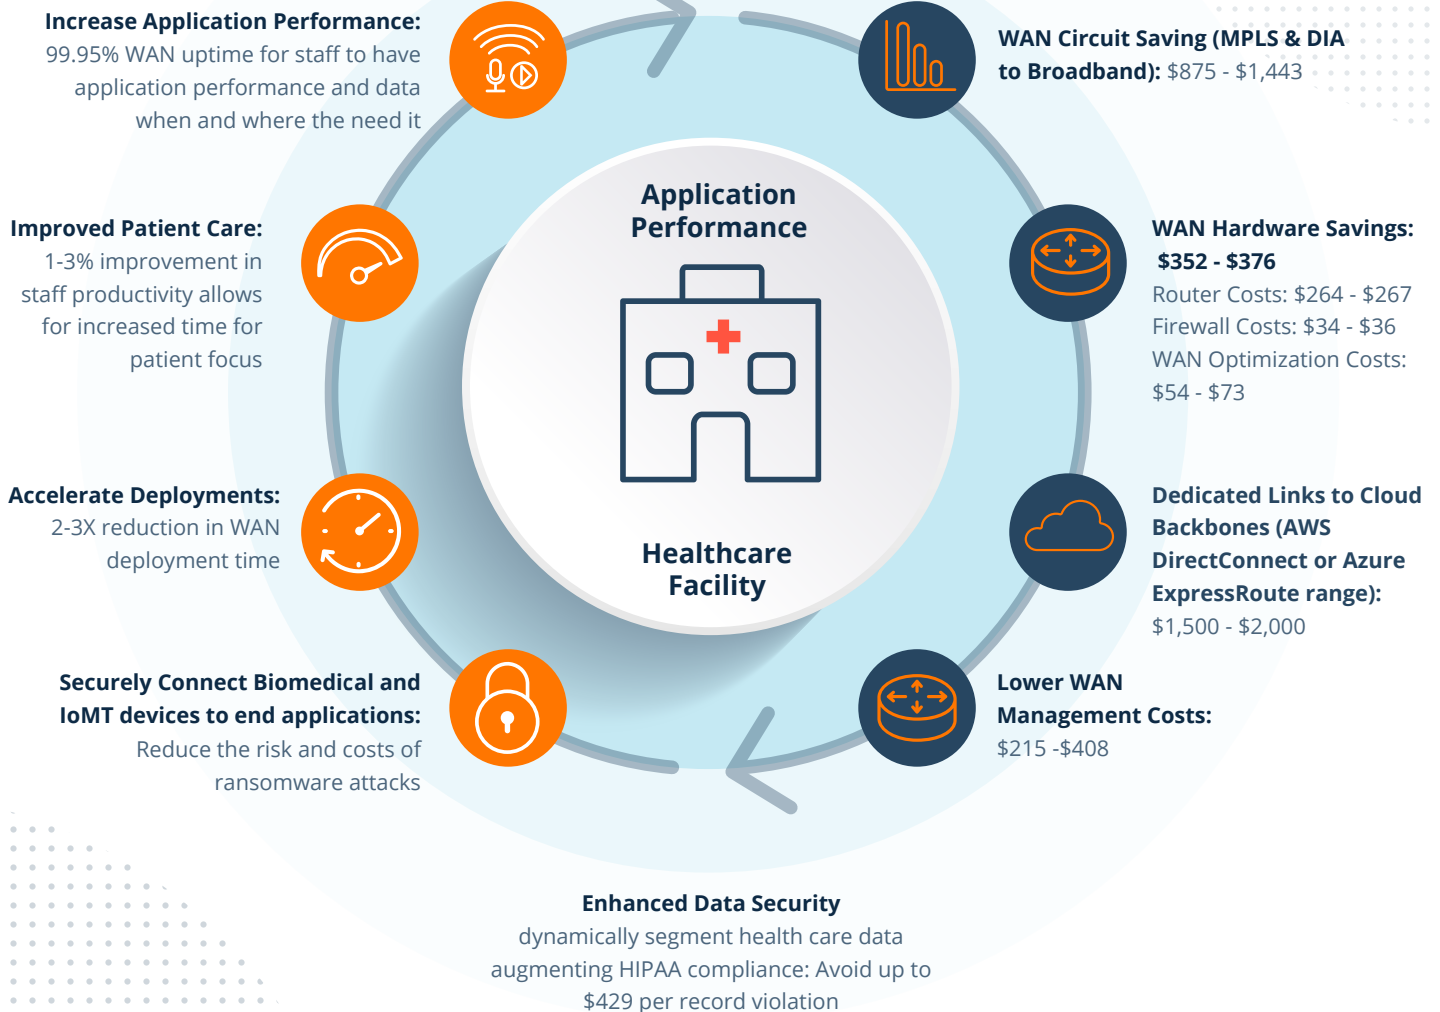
Increase Application Performance: 99.95% WAN uptime for staff to have application performance and data when and where the need it

WAN Circuit Saving (MPLS & DIA to Broadband): $875 - $1,443

Application Performance

Healthcare Facility

Improved Patient Care: 1-3% improvement in staff productivity allows for increased time for patient focus

WAN Hardware Savings: $352 - $376
Router Costs: $264 - $267
Firewall Costs: $34 - $36
WAN Optimization Costs: $54 - $73

Accelerate Deployments: 2-3X reduction in WAN deployment time

Dedicated Links to Cloud Backbones (AWS DirectConnect or Azure ExpressRoute range): $1,500 - $2,000

Securely Connect Biomedical and IoMT devices to end applications: Reduce the risk and costs of ransomware attacks

Lower WAN Management Costs: $215 -$408

Enhanced Data Security
dynamically segment health care data augmenting HIPAA compliance: Avoid up to $429 per record violation